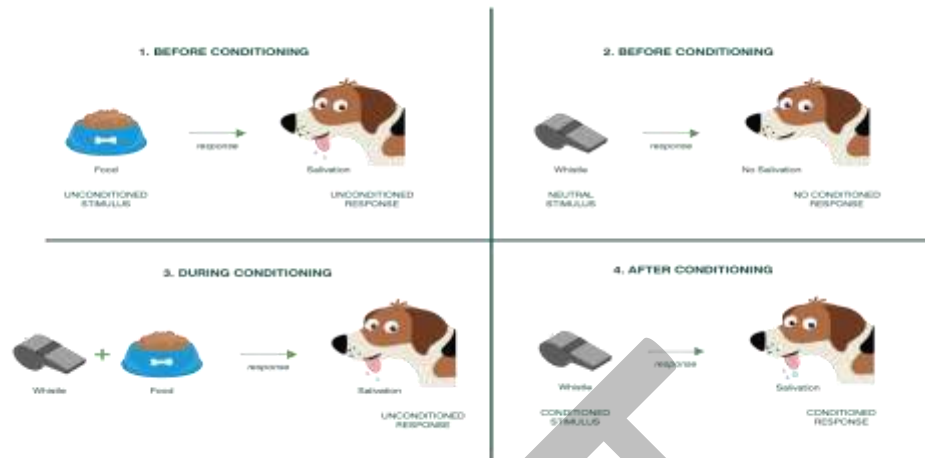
1. BEFORE CONDITIONING

Food

response

Salivation

UNCONDITIONED STIMULUS

UNCONDITIONED RESPONSE

2. BEFORE CONDITIONING

Whistle

response

No Salivation

NEUTRAL STIMULUS

NO CONDITIONED RESPONSE

3. DURING CONDITIONING

Whistle

+

Food

response

Salivation

UNCONDITIONED RESPONSE

4. AFTER CONDITIONING

Whistle

response

Salivation

CONDITIONED STIMULUS

CONDITIONED RESPONSE